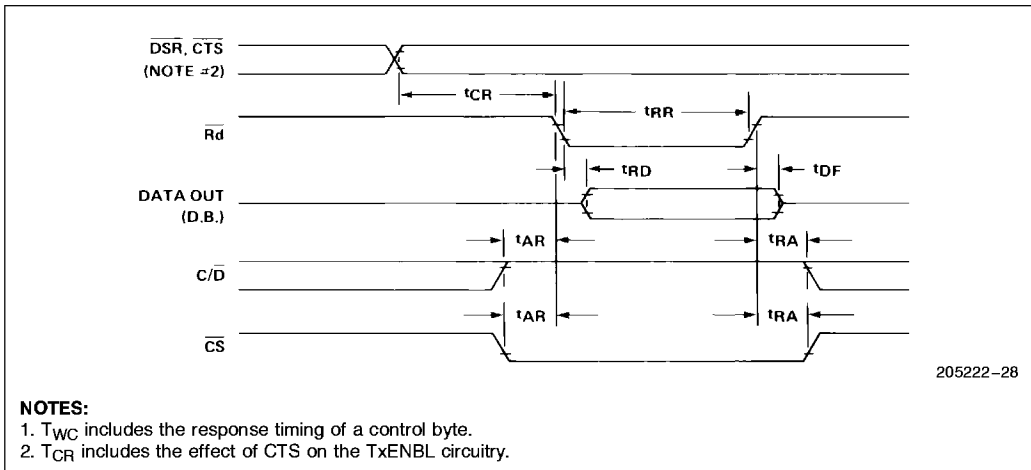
$\overline{DSR}$, $\overline{CTS}$
(NOTE #2)

$t_{CR}$

$t_{RR}$

$\overline{Rd}$

$t_{RD}$

$t_{DF}$

DATA OUT
(D.B.)

$t_{AR}$

$t_{RA}$

C/$\overline{D}$

$t_{AR}$

$t_{RA}$

$\overline{CS}$

205222–28

NOTES:
1. $T_{WC}$ includes the response timing of a control byte.
2. $T_{CR}$ includes the effect of CTS on the TxENBL circuitry.